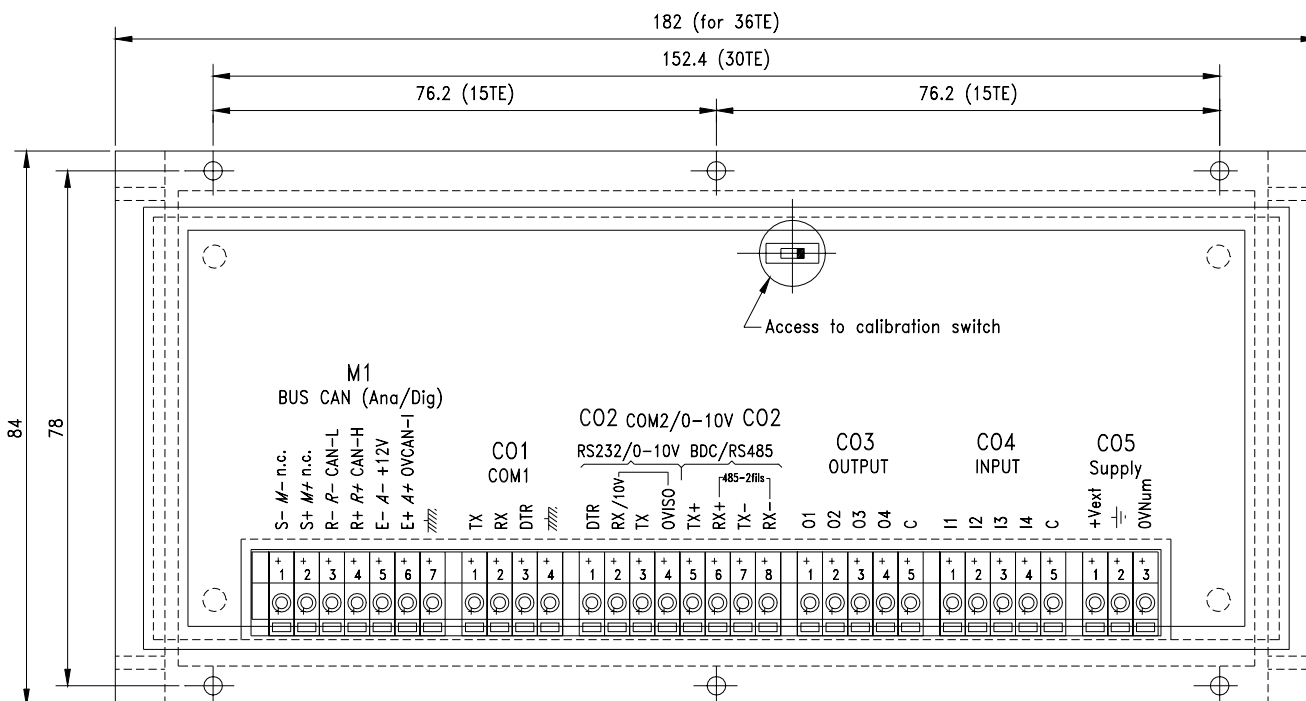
182 (for 36TE)

152.4 (30TE)

76.2 (15TE)

76.2 (15TE)

84

78

Access to calibration switch

M1
BUS CAN (Ana/Dig)

S- M- n.c.
S+ M+ n.c.
R- R- CAN-L
R+ R+ CAN-H
E- A- +12V
E+ A+ OVCAN-I

1 2 3 4 5 6 7

CO1
COM1

TX RX DTR

1 2 3 4

CO2 COM2/0-10V CO2

RS232/0-10V BDC/RS485

485-2fils

DTR RX/10V TX OVISO TX+ RX+ TX- RX-

1 2 3 4 5 6 7 8

CO3
OUTPUT

O1 O2 O3 O4 C

1 2 3 4 5

CO4
INPUT

I1 I2 I3 I4 C

1 2 3 4 5

CO5
Supply

+Vext OVNum

1 2 3